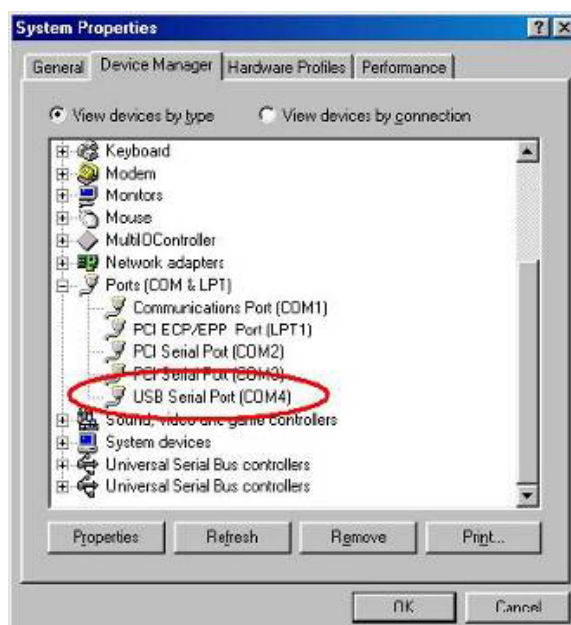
System Properties

? X

General | Device Manager | Hardware Profiles | Performance

View devices by type

View devices by connection

Keyboard
Modem
Monitors
Mouse
MultiIOController
Network adapters
Ports (COM & LPT)
Communications Port (COM1)
PCI ECP/EPP Port (LPT1)
PCI Serial Port (COM2)
PCI Serial Port (COM3)
USB Serial Port (COM4)
Sound, video and game controllers
System devices
Universal Serial Bus controllers
Universal Serial Bus controllers

Properties | Refresh | Remove | Print...

OK | Cancel